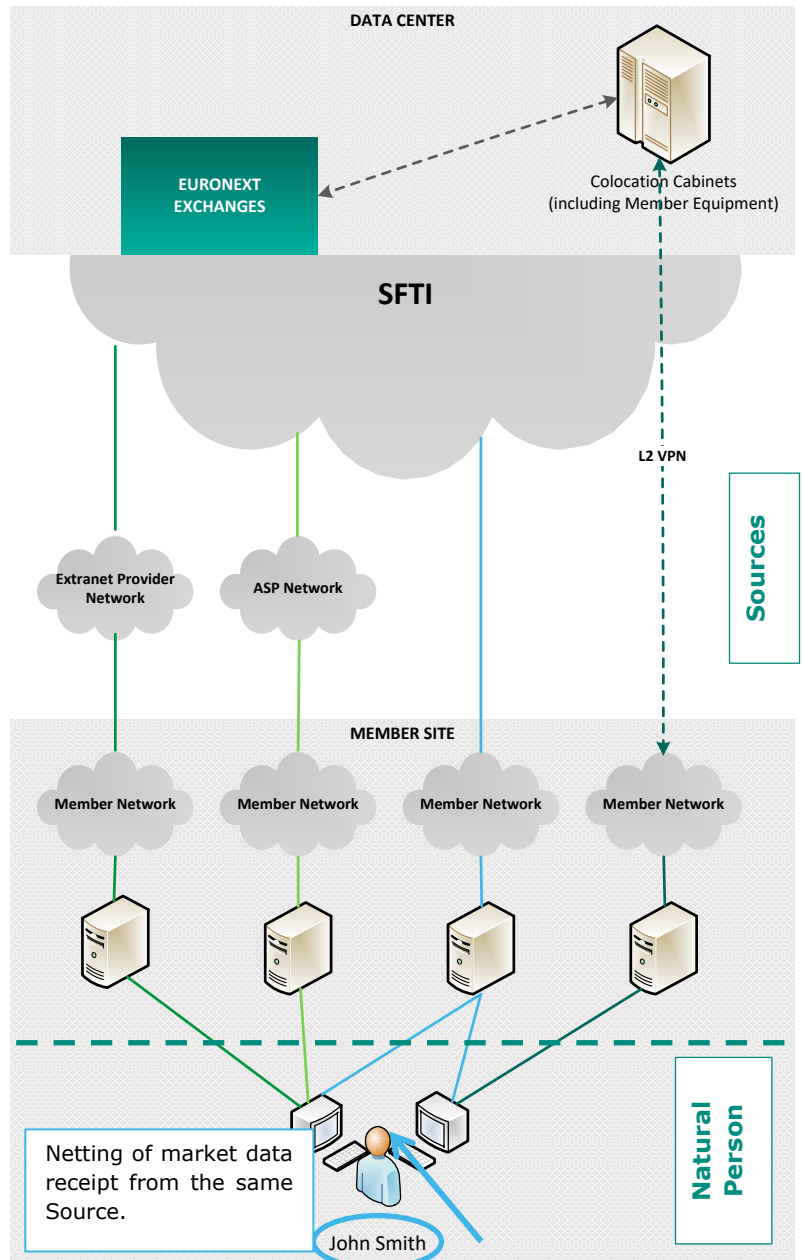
DATA CENTER

EURONEXT EXCHANGES

Colocation Cabinets (including Member Equipment)

SFTI

L2 VPN

Sources

Extranet Provider Network

ASP Network

MEMBER SITE

Member Network

Member Network

Member Network

Member Network

Natural Person

Netting of market data receipt from the same Source.

John Smith